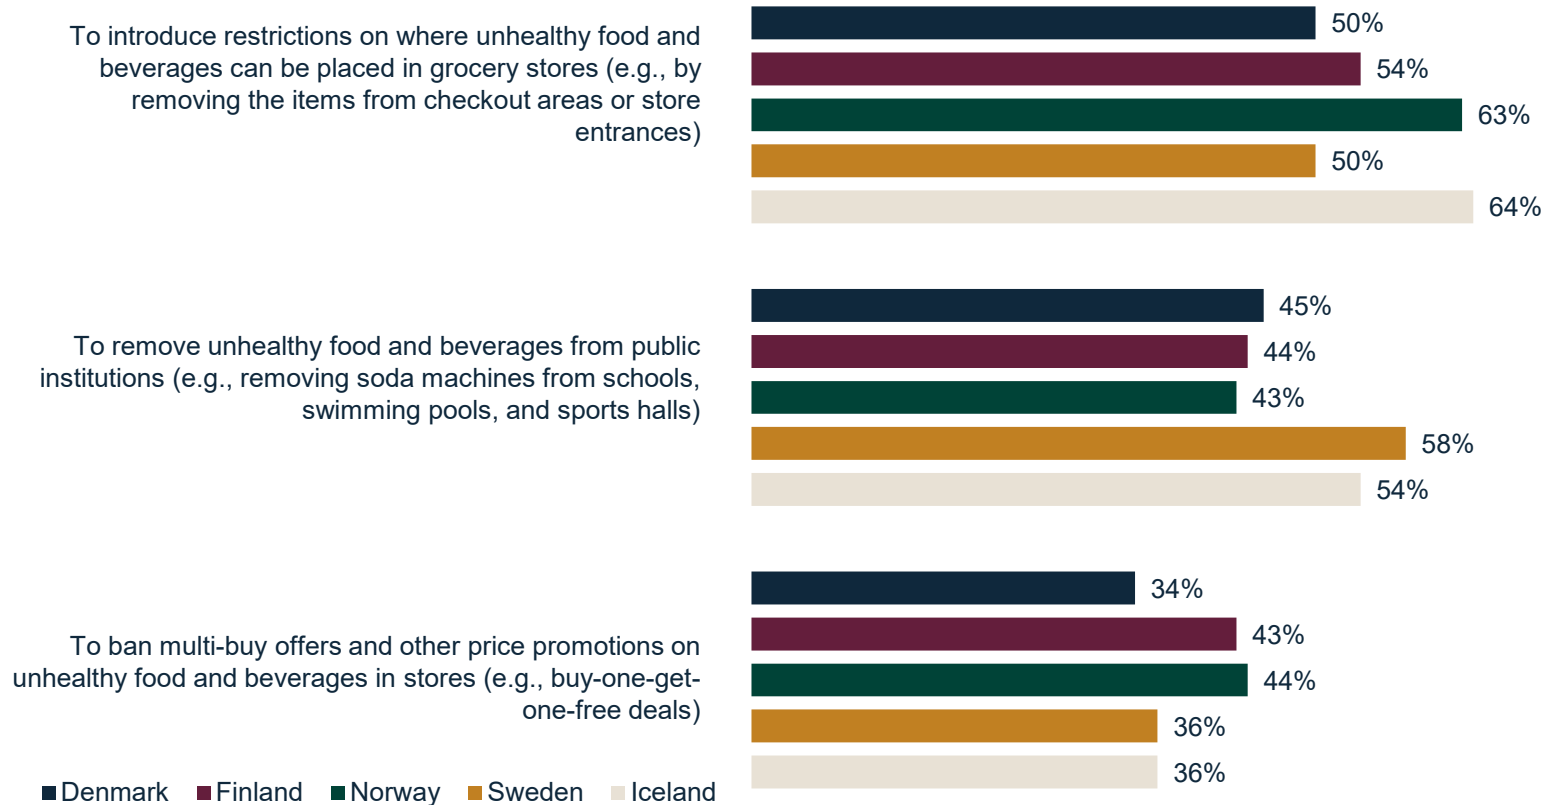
To introduce restrictions on where unhealthy food and beverages can be placed in grocery stores (e.g., by removing the items from checkout areas or store entrances)

50%
54%
63%
50%
64%

To remove unhealthy food and beverages from public institutions (e.g., removing soda machines from schools, swimming pools, and sports halls)

45%
44%
43%
58%
54%

To ban multi-buy offers and other price promotions on unhealthy food and beverages in stores (e.g., buy-one-get-one-free deals)

34%
43%
44%
36%
36%

Denmark Finland Norway Sweden Iceland